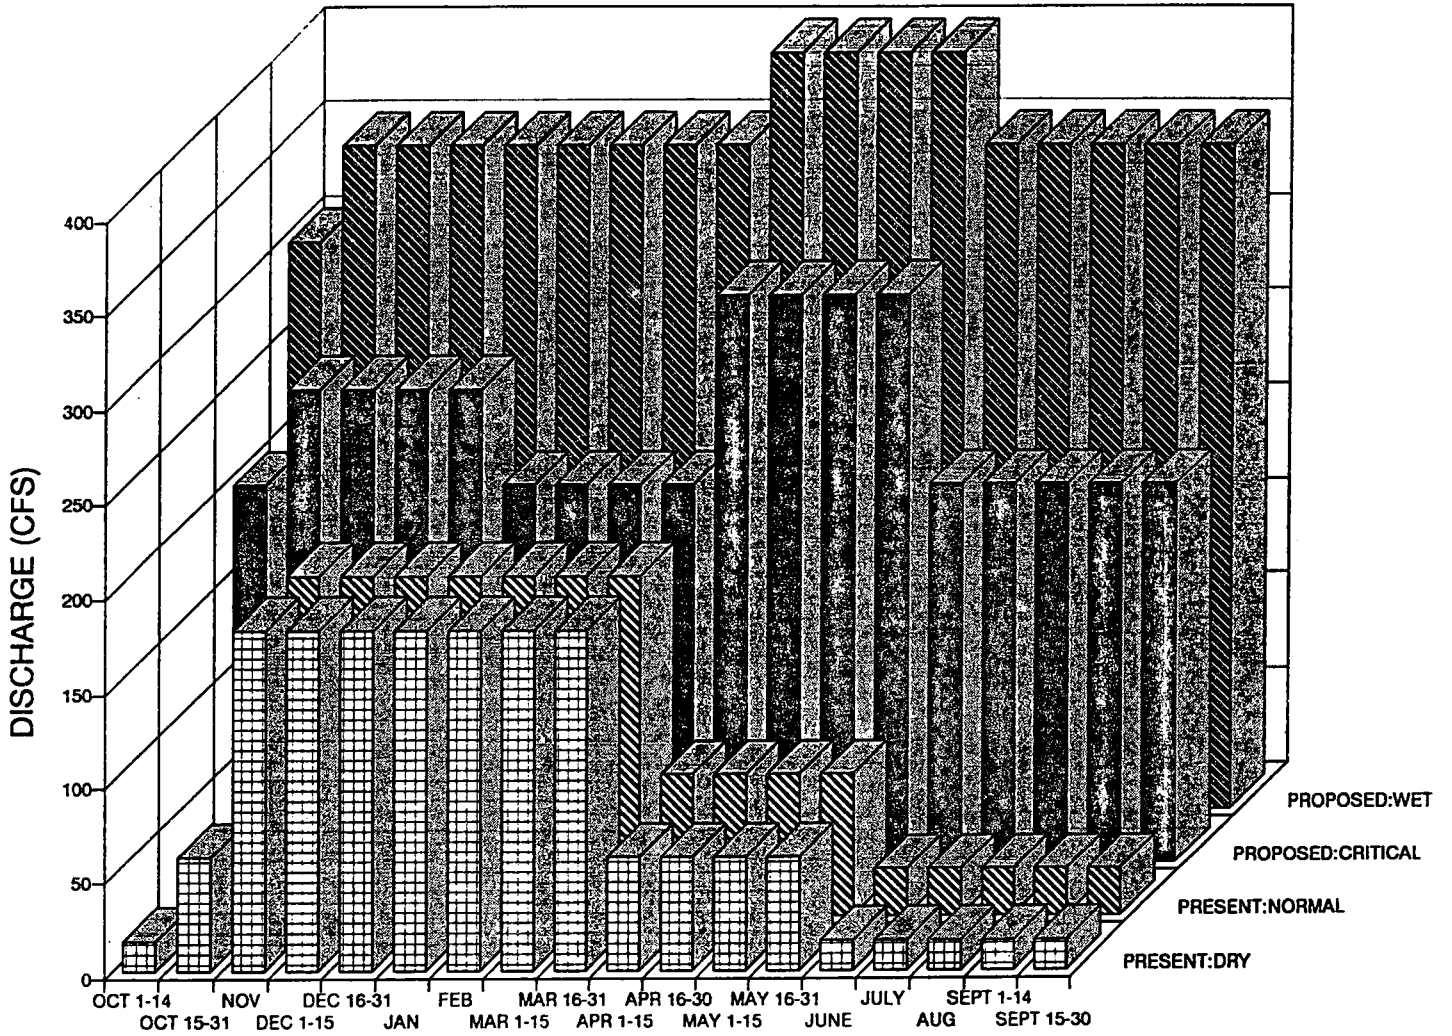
DISCHARGE (CFS)

400
350
300
250
200
150
100
50
0

OCT 1-14
OCT 15-31
NOV
DEC 1-15
DEC 16-31
JAN
FEB
MAR 1-15
MAR 16-31
APR 1-15
APR 16-30
MAY 1-15
MAY 16-31
JUNE
JULY
AUG
SEPT 1-14
SEPT 15-30

PROPOSED:WET
PROPOSED:CRITICAL
PRESENT:NORMAL
PRESENT:DRY